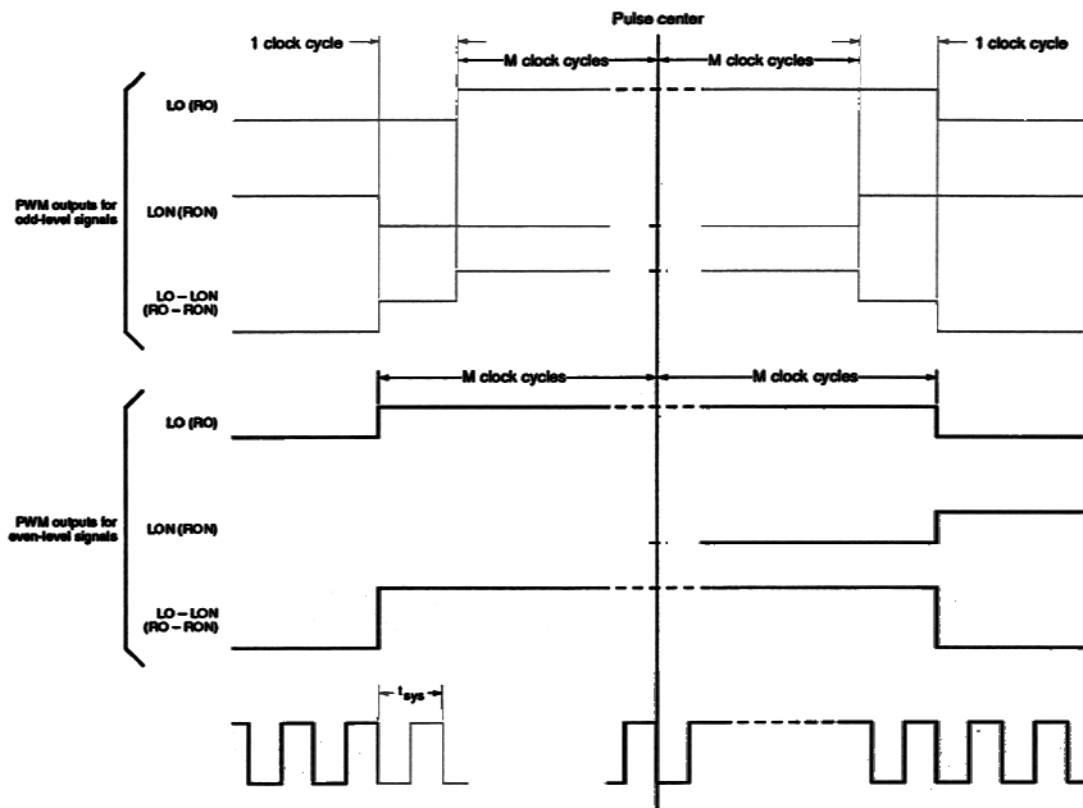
Pulse center

1 clock cycle

M clock cycles

M clock cycles

1 clock cycle

PWM outputs for odd-level signals

LO (RO)

LON (RON)

LO – LON (RO – RON)

M clock cycles

M clock cycles

PWM outputs for even-level signals

LO (RO)

LON (RON)

LO – LON (RO – RON)

$t_{sys}$